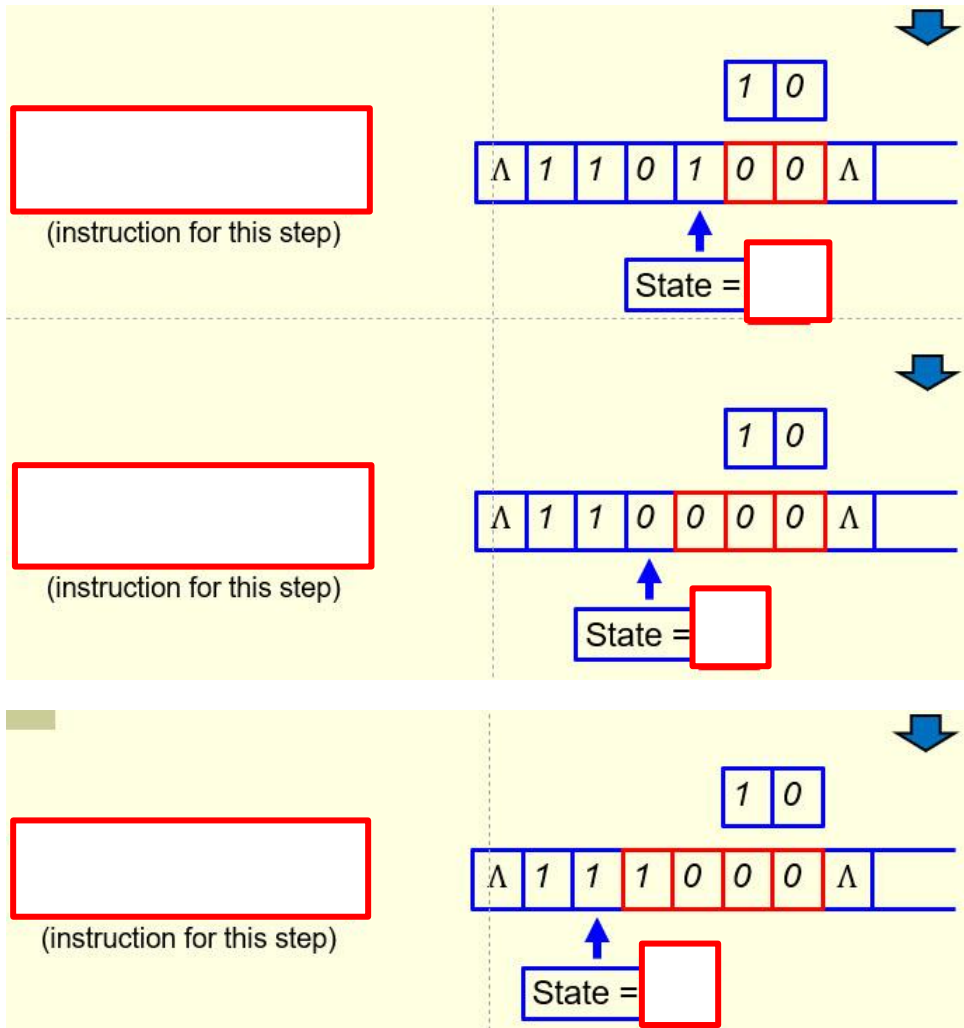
(instruction for this step)

| 1 | 0 |
|---|---|

| Λ | 1 | 1 | 0 | 1 | 0 | 0 | Λ | |
|---|---|---|---|---|---|---|---|---|

State =

(instruction for this step)

| 1 | 0 |
|---|---|

| Λ | 1 | 1 | 0 | 0 | 0 | 0 | Λ | |
|---|---|---|---|---|---|---|---|---|

State =

(instruction for this step)

| 1 | 0 |
|---|---|

| Λ | 1 | 1 | 1 | 0 | 0 | 0 | Λ | |
|---|---|---|---|---|---|---|---|---|

State =